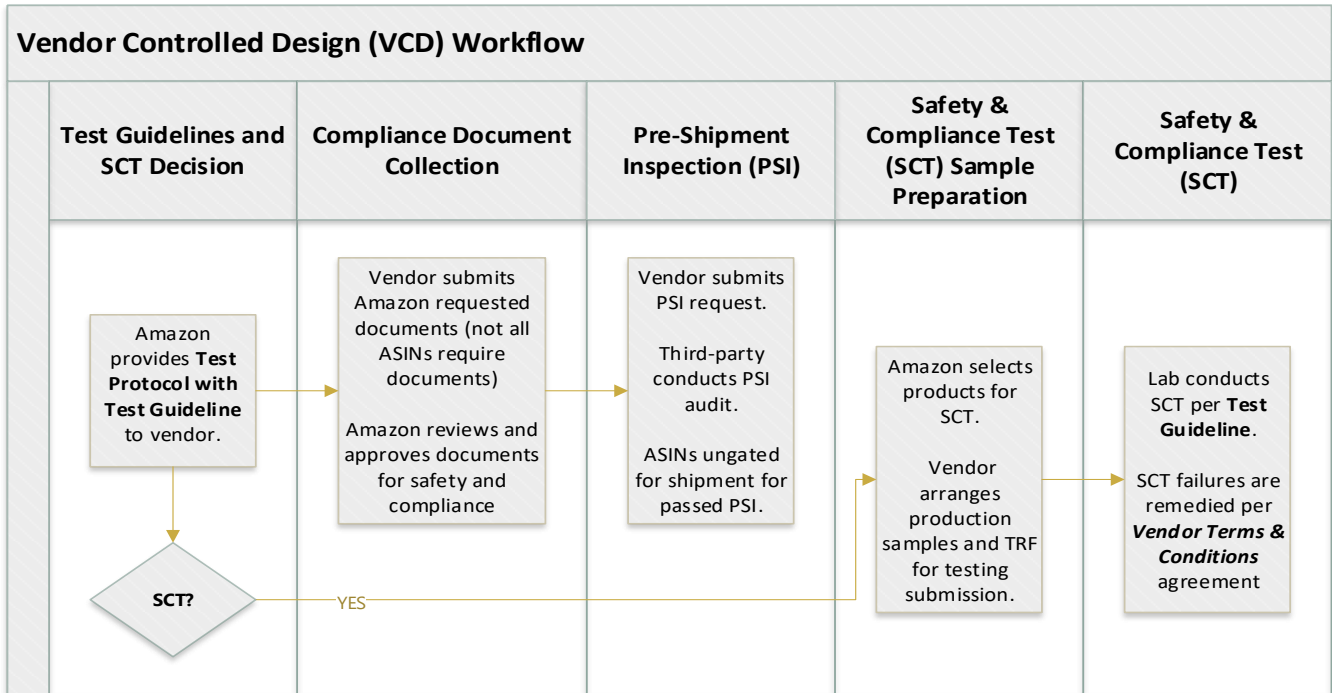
Vendor Controlled Design (VCD) Workflow

Test Guidelines and SCT Decision

Compliance Document Collection

Pre-Shipment Inspection (PSI)

Safety & Compliance Test (SCT) Sample Preparation

Safety & Compliance Test (SCT)

Amazon provides **Test Protocol with Test Guideline** to vendor.

SCT?

YES

Vendor submits Amazon requested documents (not all ASINs require documents)

Amazon reviews and approves documents for safety and compliance

Vendor submits PSI request.

Third-party conducts PSI audit.

ASINs ungated for shipment for passed PSI.

Amazon selects products for SCT.

Vendor arranges production samples and TRF for testing submission.

Lab conducts SCT per **Test Guideline**.

SCT failures are remedied per ***Vendor Terms & Conditions*** agreement